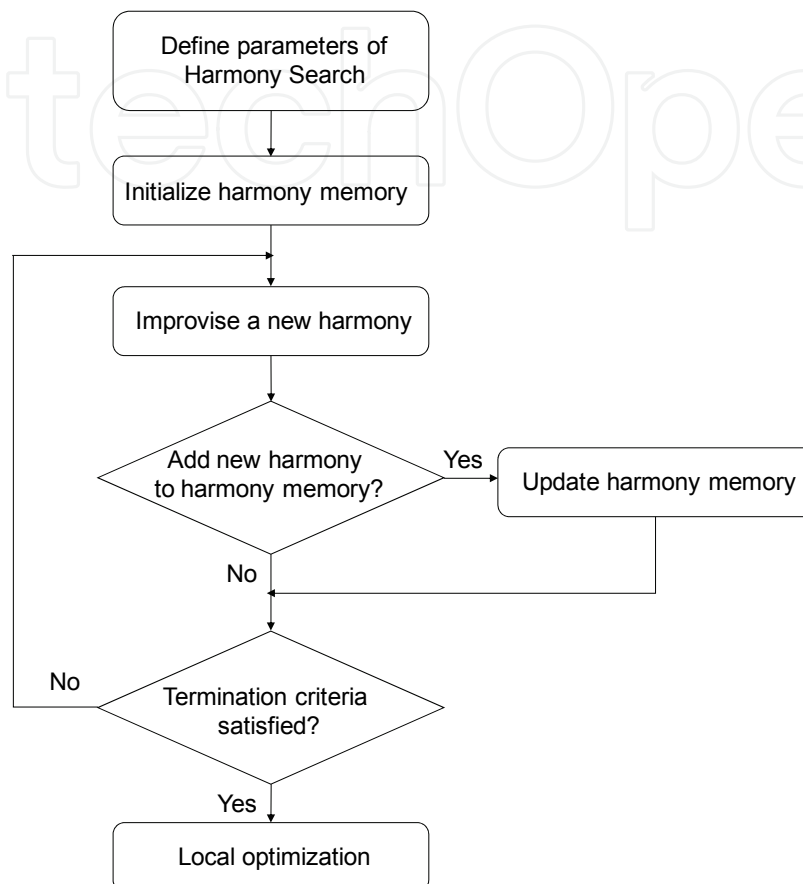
techOpen

Define parameters of Harmony Search

Initialize harmony memory

Improvise a new harmony

Add new harmony to harmony memory?

Yes

Update harmony memory

No

No

Termination criteria satisfied?

Yes

Local optimization